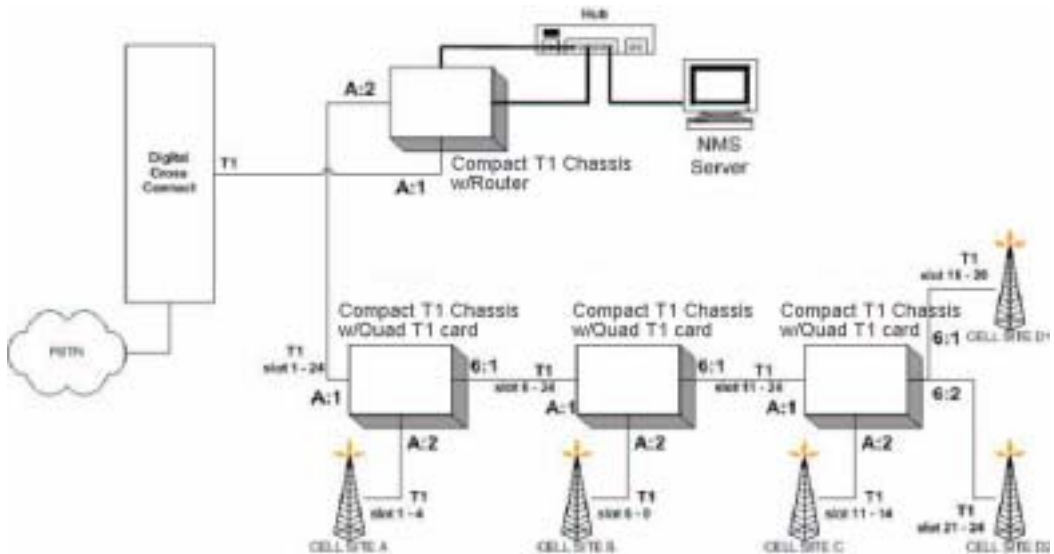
HUB

A:2

Digital Cross Connect

T1

Compact T1 Chassis w/Router

NMS Server

A:1

PSTN

Compact T1 Chassis w/Quad T1 card

Compact T1 Chassis w/Quad T1 card

Compact T1 Chassis w/Quad T1 card

T1 slot 16 - 20

CELL SITE D1

T1 slot 1 - 24

6:1

T1 slot 5 - 24

6:1

T1 slot 11 - 24

6:1

A:1

A:1

A:1

6:2

A:2

A:2

A:2

T1 slot 1 - 4

T1 slot 5 - 9

T1 slot 11 - 14

T1 slot 21 - 24

CELL SITE A

CELL SITE B

CELL SITE C

CELL SITE D2